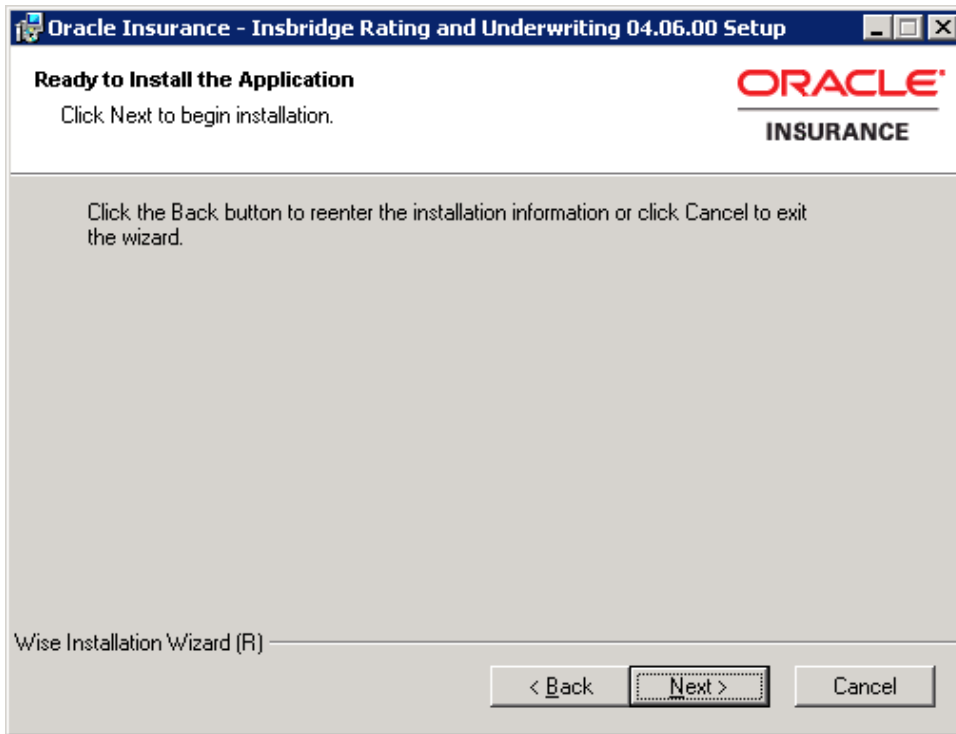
Oracle Insurance - Insbridge Rating and Underwriting 04.06.00 Setup

Ready to Install the Application

Click Next to begin installation.

ORACLE

INSURANCE

Click the Back button to reenter the installation information or click Cancel to exit the wizard.

Wise Installation Wizard (R)

< Back

Next >

Cancel